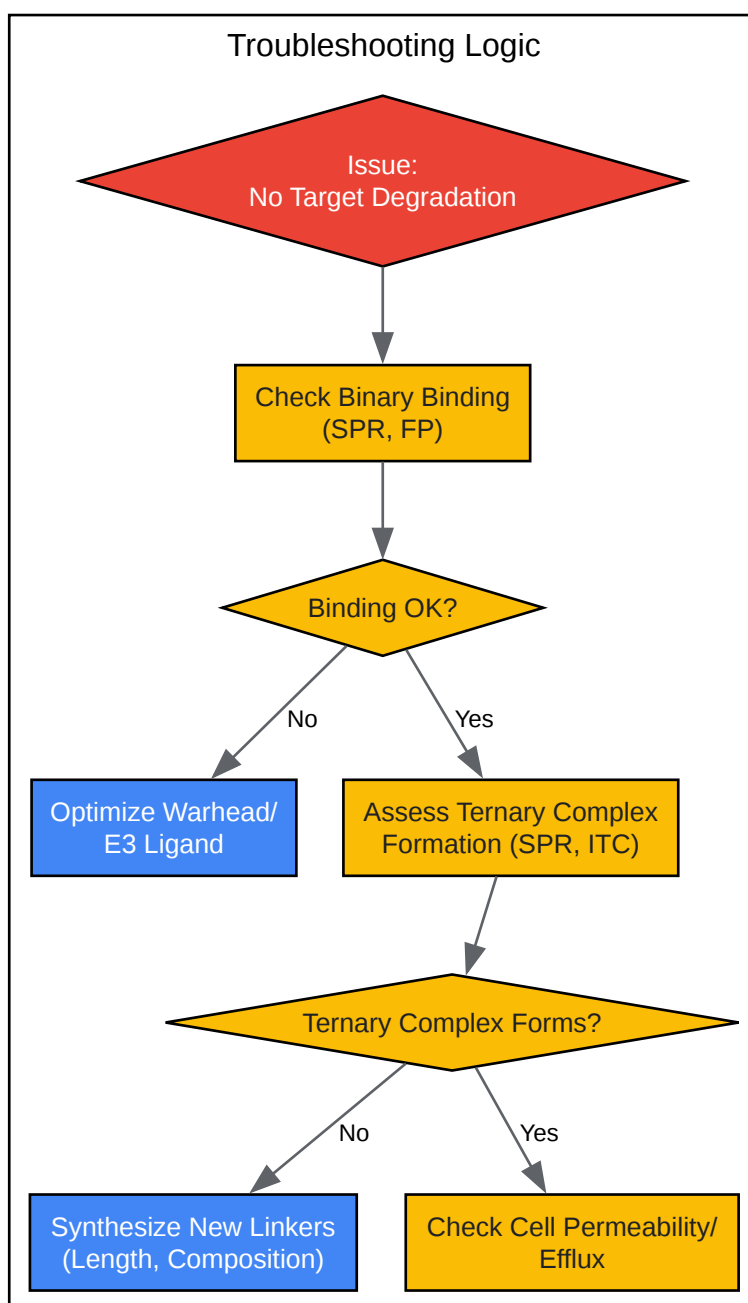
Troubleshooting Logic

Issue:
No Target Degradation

Check Binary Binding
(SPR, FP)

Binding OK?

No

Yes

Optimize Warhead/
E3 Ligand

Assess Ternary Complex
Formation (SPR, ITC)

Ternary Complex Forms?

No

Yes

Synthesize New Linkers
(Length, Composition)

Check Cell Permeability/
Efflux